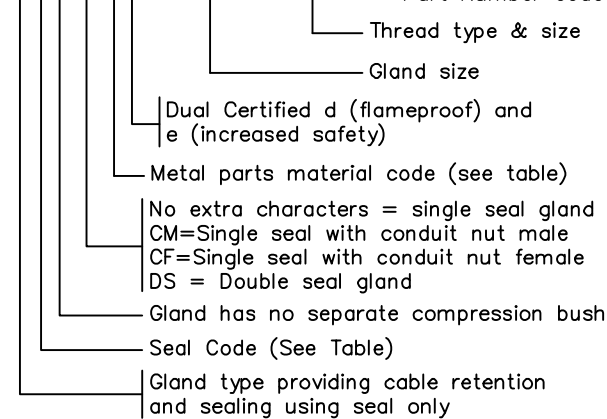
Part Number code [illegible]

Thread type & size

Gland size

Dual Certified d (flameproof) and e (increased safety)

Metal parts material code (see table)

No extra characters = single seal gland
CM=Single seal with conduit nut male
CF=Single seal with conduit nut female
DS = Double seal gland

Gland has no separate compression bush

Seal Code (See Table)

Gland type providing cable retention and sealing using seal only